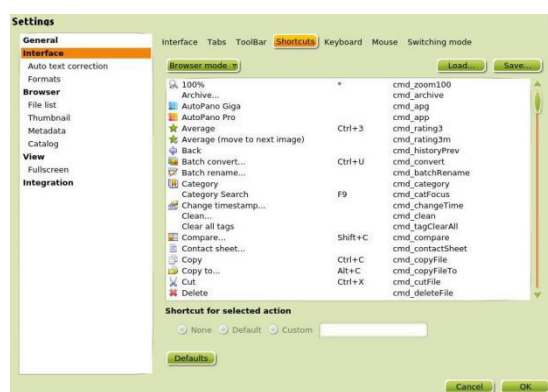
Settings

General
Interface
Auto text correction
Formats
Browser
File list
Thumbnail
Metadata
Catalog
View
Fullscreen
Integration

Interface Tabs ToolBar Shortcuts Keyboard Mouse Switching mode

Browser mode

Load... Save...

| | | |
|---|---|---|
| 100% | * | cmd_zoom100 |
| Archive... | | cmd_archive |
| AutoPano Giga | | cmd_apg |
| AutoPano Pro | | cmd_app |
| Average | Ctrl+3 | cmd_rating3 |
| Average (move to next image) | | cmd_rating3m |
| Back | | cmd_historyPrev |
| Batch convert... | Ctrl+U | cmd_convert |
| Batch rename... | | cmd_batchRename |
| Category | | cmd_category |
| Category Search | F9 | cmd_catFocus |
| Change timestamp... | | cmd_changeTime |
| Clean... | | cmd_clean |
| Clear all tags | | cmd_tagClearAll |
| Compare... | Shift+C | cmd_compare |
| Contact sheet... | | cmd_contactSheet |
| Copy | Ctrl+C | cmd_copyFile |
| Copy to... | Alt+C | cmd_copyFileTo |
| Cut | Ctrl+X | cmd_cutFile |
| Delete | | cmd_deleteFile |

Shortcut for selected action

None Default Custom

Defaults

Cancel OK